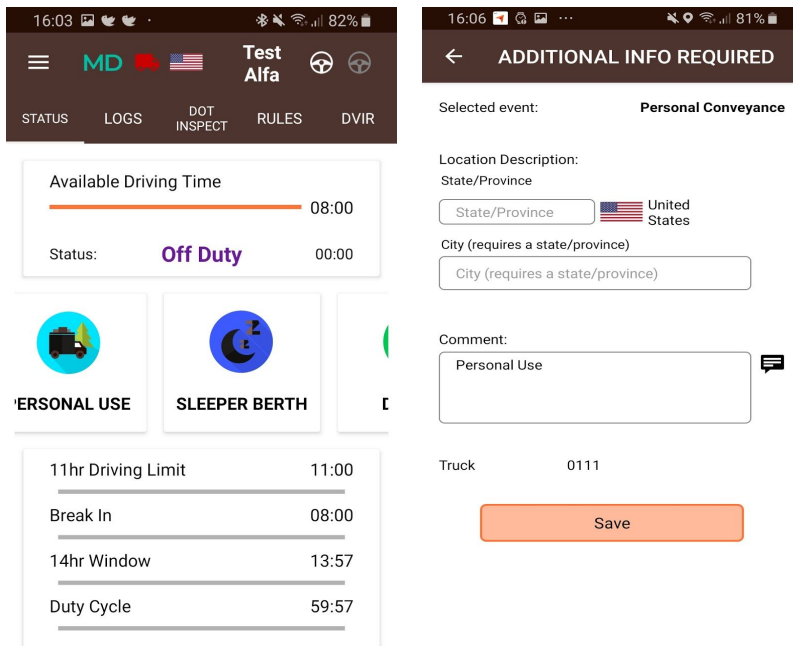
16:03 82%

MD

Test Alfa

STATUS LOGS DOT INSPECT RULES DVIR

Available Driving Time

08:00

Status: Off Duty 00:00

ERSONAL USE

SLEEPER BERTH

D

11hr Driving Limit 11:00

Break In 08:00

14hr Window 13:57

Duty Cycle 59:57

16:06 ··· 81%

ADDITIONAL INFO REQUIRED

Selected event: Personal Conveyance

Location Description:

State/Province

State/Province

United States

City (requires a state/province)

City (requires a state/province)

Comment:

Personal Use

Truck 0111

Save